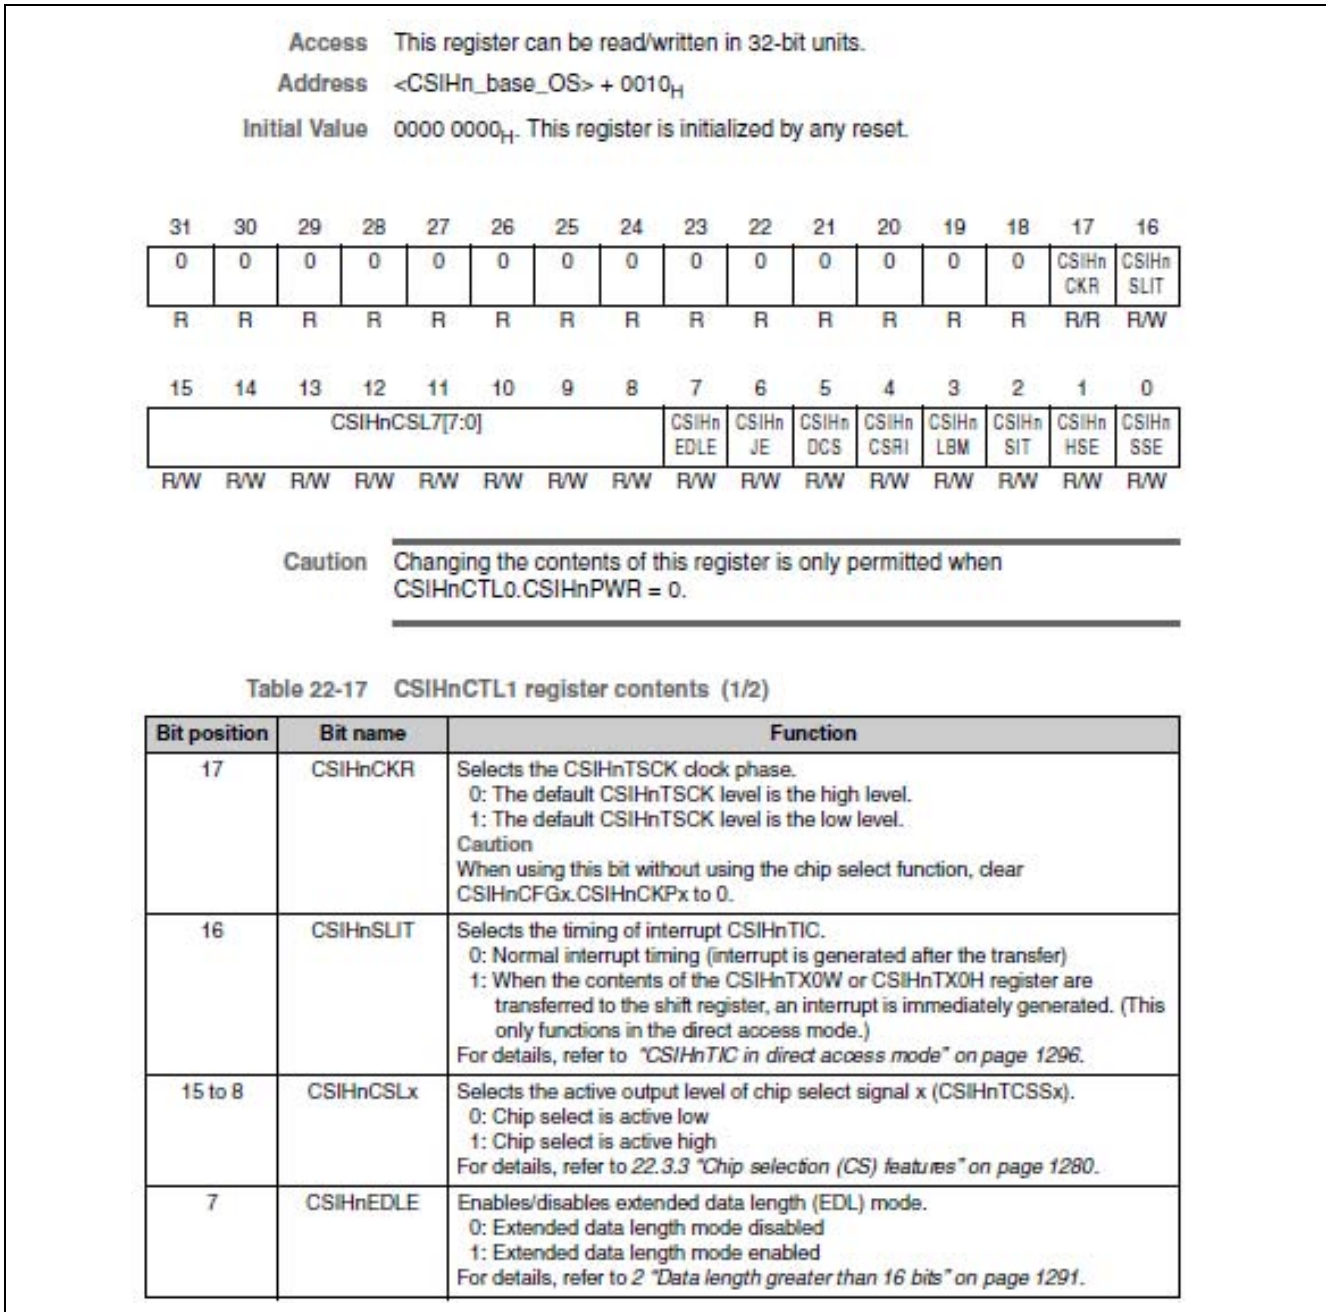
Access This register can be read/written in 32-bit units.

Address <CSIHn_base_OS> + $0010_H$

Initial Value $0000\ 0000_H$. This register is initialized by any reset.

| 31 | 30 | 29 | 28 | 27 | 26 | 25 | 24 | 23 | 22 | 21 | 20 | 19 | 18 | 17 | 16 |
|---|---|---|---|---|---|---|---|---|---|---|---|---|---|---|---|
| 0 | 0 | 0 | 0 | 0 | 0 | 0 | 0 | 0 | 0 | 0 | 0 | 0 | 0 | CSIHn CKR | CSIHn SLIT |
| R | R | R | R | R | R | R | R | R | R | R | R | R | R | R/R | R/W |

| 15 | 14 | 13 | 12 | 11 | 10 | 9 | 8 | 7 | 6 | 5 | 4 | 3 | 2 | 1 | 0 |
|---|---|---|---|---|---|---|---|---|---|---|---|---|---|---|---|
| CSIHnCSL7[7:0] | | | | | | | | CSIHn EDLE | CSIHn JE | CSIHn DCS | CSIHn CSRI | CSIHn LBM | CSIHn SIT | CSIHn HSE | CSIHn SSE |
| R/W | R/W | R/W | R/W | R/W | R/W | R/W | R/W | R/W | R/W | R/W | R/W | R/W | R/W | R/W | R/W |

Caution Changing the contents of this register is only permitted when CSIHnCTL0.CSIHnPWR = 0.

Table 22-17 CSIHnCTL1 register contents (1/2)

| Bit position | Bit name | Function |
|---|---|---|
| 17 | CSIHnCKR | Selects the CSIHnTSCK clock phase.<br>0: The default CSIHnTSCK level is the high level.<br>1: The default CSIHnTSCK level is the low level.<br>Caution<br>When using this bit without using the chip select function, clear CSIHnCFGx.CSIHnCKPx to 0. |
| 16 | CSIHnSLIT | Selects the timing of interrupt CSIHnTIC.<br>0: Normal interrupt timing (interrupt is generated after the transfer)<br>1: When the contents of the CSIHnTX0W or CSIHnTX0H register are transferred to the shift register, an interrupt is immediately generated. (This only functions in the direct access mode.)<br>For details, refer to "CSIHnTIC in direct access mode" on page 1296. |
| 15 to 8 | CSIHnCSLx | Selects the active output level of chip select signal x (CSIHnTCSSx).<br>0: Chip select is active low<br>1: Chip select is active high<br>For details, refer to 22.3.3 "Chip selection (CS) features" on page 1280. |
| 7 | CSIHnEDLE | Enables/disables extended data length (EDL) mode.<br>0: Extended data length mode disabled<br>1: Extended data length mode enabled<br>For details, refer to 2 "Data length greater than 16 bits" on page 1291. |